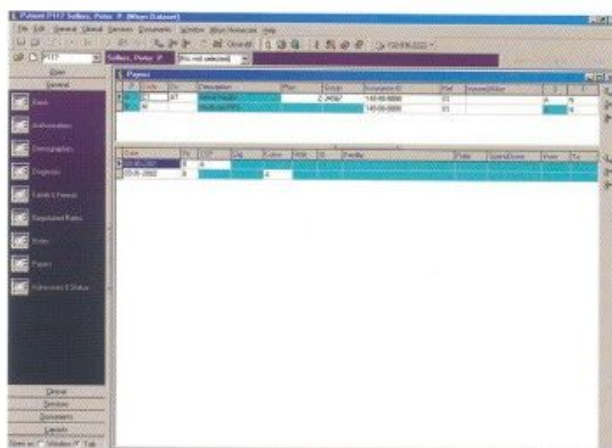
Patient P117 Sellers, Peter P. [Wiser Dataset]

File Edit General Clinical Services Documents Window Wiser Homecare Help

P117 Sellers, Peter P. [No roll selected]

Basic

General

Basic

Authorization

Demographics

Diagnosis

Funds & Friends

Negotiated Rates

Notes

Payers

Admission & Status

Payers

| | Code | Ctr | Description | Plan | Group | Insurance ID | Rel | Insured/Other | | |
|---|---|---|---|---|---|---|---|---|---|---|
| | | | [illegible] | | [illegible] | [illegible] | 01 | | A | N |
| | | | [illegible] | | | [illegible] | 01 | | | N |

| Date | Pri | COB | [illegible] | Status | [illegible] | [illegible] | Payer | Date | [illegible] | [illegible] | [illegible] |
|---|---|---|---|---|---|---|---|---|---|---|---|
| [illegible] | B | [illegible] | | | | | | | | | |
| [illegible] | B | | | A | | | | | | | |

Clinical

Services

Documents

Layouts